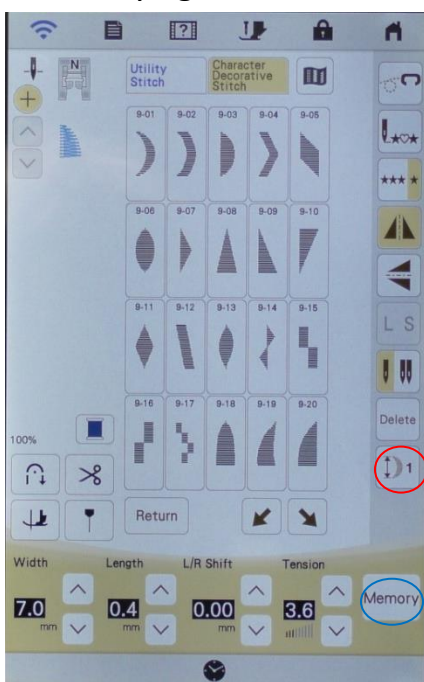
N

Utility Stitch

Character Decorative Stitch

9-01
9-02
9-03
9-04
9-05
9-06
9-07
9-08
9-09
9-10
9-11
9-12
9-13
9-14
9-15
9-16
9-17
9-18
9-19
9-20

L S

Delete

1

100%

Return

Width
7.0
mm

Length
0.4
mm

L/R Shift
0.00
mm

Tension
3.6

Memory